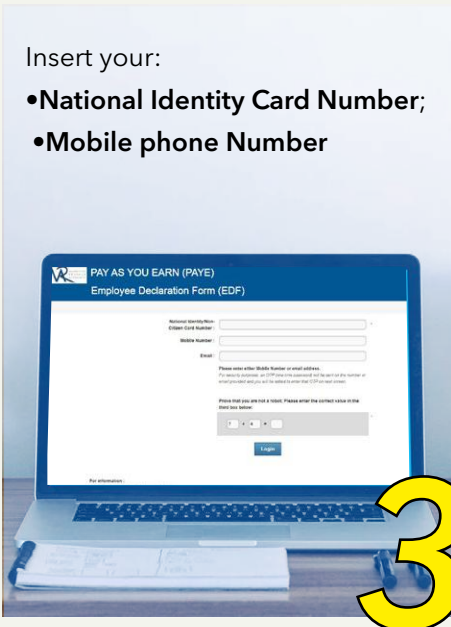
Insert your:

•**National Identity Card Number**;

•**Mobile phone Number**

PAY AS YOU EARN (PAYE)

Employee Declaration Form (EDF)

National Identity/Non-Citizen Card Number :

Mobile Number :

Email :

Please enter either Mobile Number or email address.

For security purposes, an OTP (one time password) will be sent on the number or email provided and you will be asked to enter that OTP on next screen.

Prove that you are not a robot. Please enter the correct value in the third box below:

7 + 4 =

Login

For information :

3